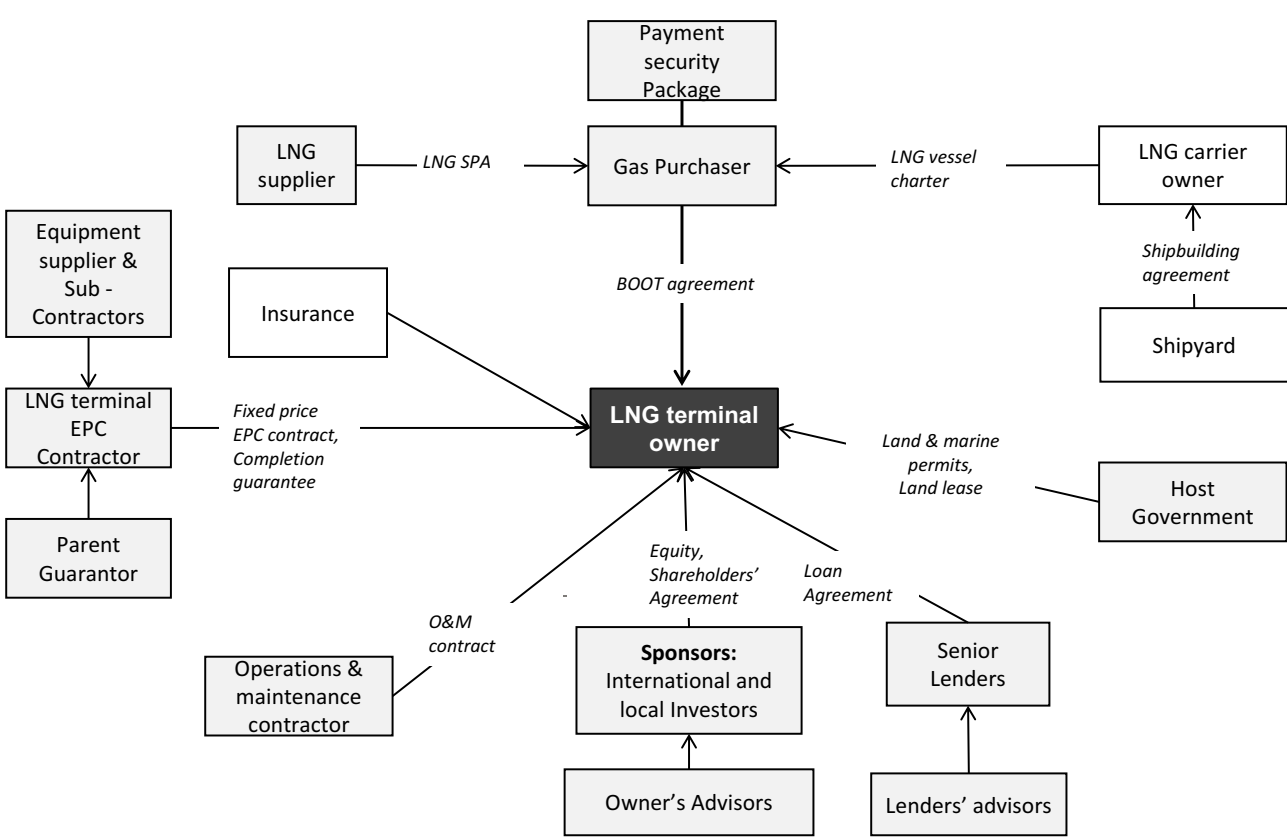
Payment security Package

LNG supplier

LNG SPA

Gas Purchaser

LNG vessel charter

LNG carrier owner

Shipbuilding agreement

Shipyard

Equipment supplier & Sub - Contractors

Insurance

BOOT agreement

LNG terminal EPC Contractor

Fixed price EPC contract, Completion guarantee

LNG terminal owner

Land & marine permits, Land lease

Host Government

Parent Guarantor

Equity, Shareholders' Agreement

Loan Agreement

O&M contract

Operations & maintenance contractor

**Sponsors:** International and local Investors

Senior Lenders

Owner's Advisors

Lenders' advisors